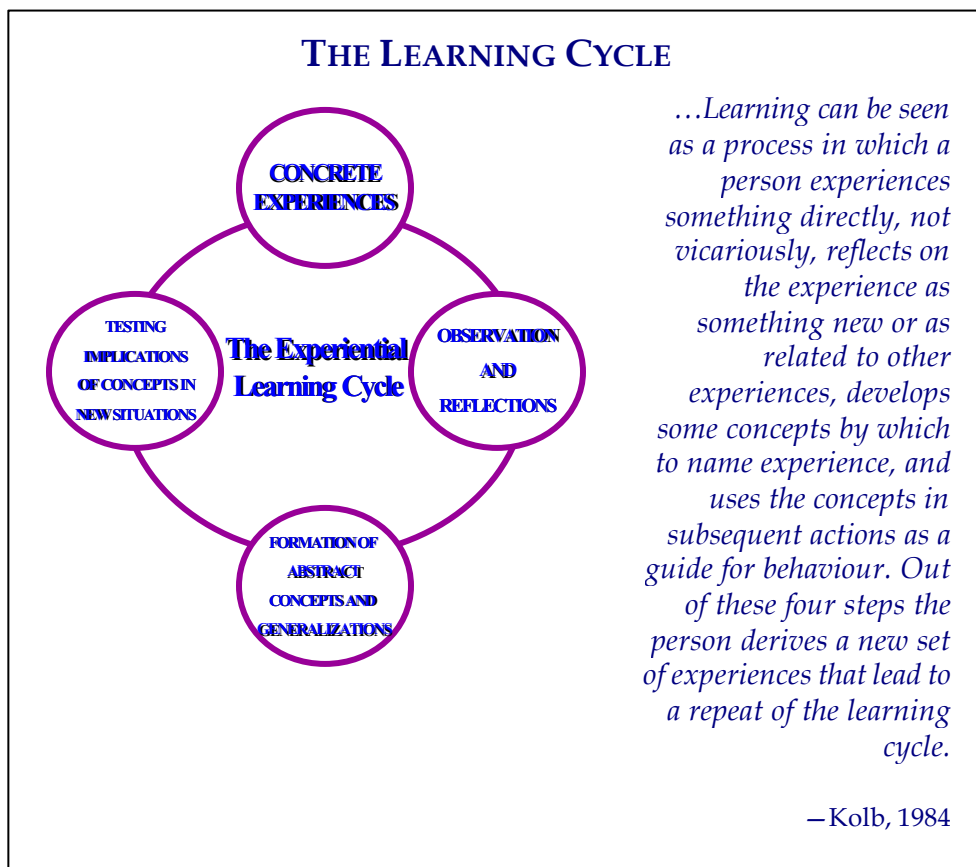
THE LEARNING CYCLE

CONCRETE EXPERIENCES

TESTING IMPLICATIONS OF CONCEPTS IN NEW SITUATIONS

The Experiential Learning Cycle

OBSERVATION AND REFLECTIONS

FORMATION OF ABSTRACT CONCEPTS AND GENERALIZATIONS

…Learning can be seen as a process in which a person experiences something directly, not vicariously, reflects on the experience as something new or as related to other experiences, develops some concepts by which to name experience, and uses the concepts in subsequent actions as a guide for behaviour. Out of these four steps the person derives a new set of experiences that lead to a repeat of the learning cycle.

—Kolb, 1984